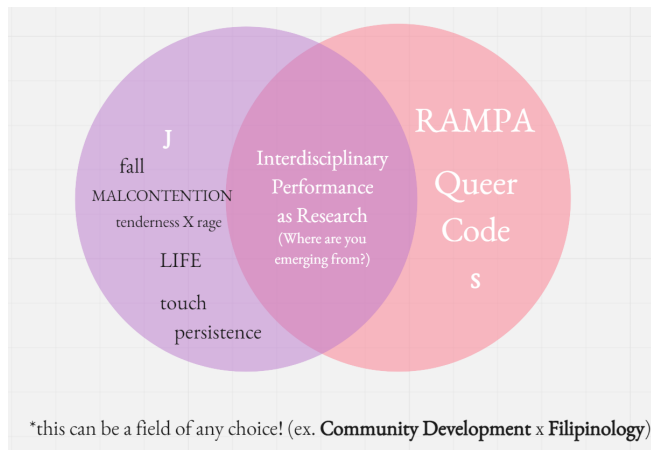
J

fall

MALCONTENTION

tenderness X rage

LIFE

touch

persistence

Interdisciplinary Performance as Research (Where are you emerging from?)

RAMPA

Queer Code

s

*this can be a field of any choice! (ex. Community Development x Filipinology)